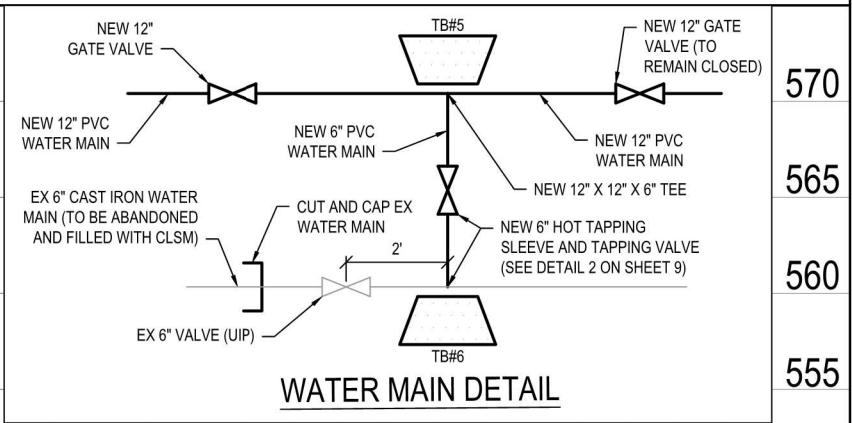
NEW 12"
GATE VALVE

TB#5

NEW 12" GATE VALVE (TO REMAIN CLOSED)

570

NEW 12" PVC WATER MAIN

NEW 6" PVC WATER MAIN

NEW 12" PVC WATER MAIN

NEW 12" X 12" X 6" TEE

565

EX 6" CAST IRON WATER MAIN (TO BE ABANDONED AND FILLED WITH CLSM)

CUT AND CAP EX WATER MAIN

NEW 6" HOT TAPPING SLEEVE AND TAPPING VALVE (SEE DETAIL 2 ON SHEET 9)

2'

560

EX 6" VALVE (UIP)

TB#6

555

WATER MAIN DETAIL